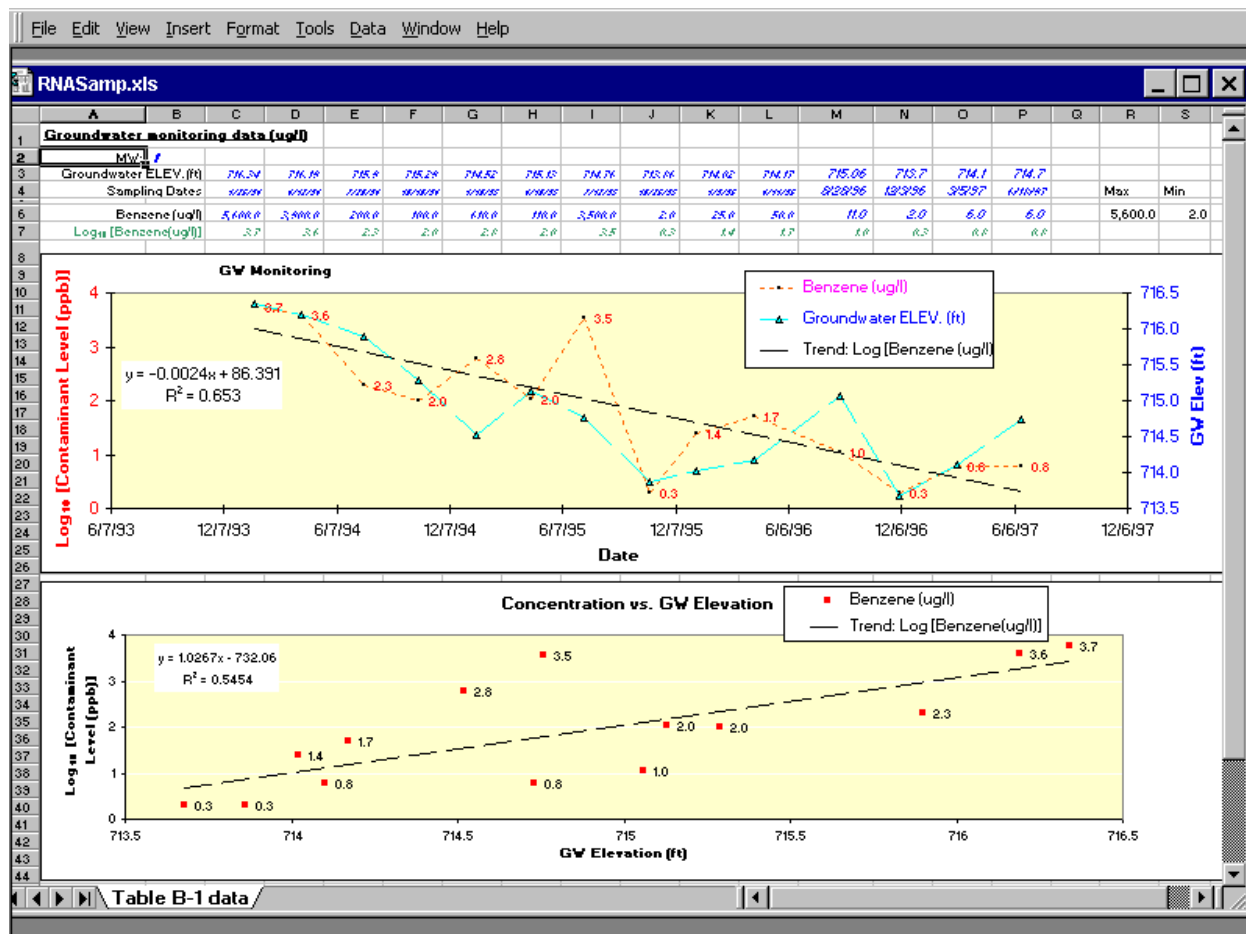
File Edit View Insert Format Tools Data Window Help

RNASamp.xls

| | A | B | C | D | E | F | G | H | I | J | K | L | M | N | O | P | Q | R | S |
|---|---|---|---|---|---|---|---|---|---|---|---|---|---|---|---|---|---|---|---|
| 1 | Groundwater monitoring data (ug/l) | | | | | | | | | | | | | | | | | | |
| 2 | MW-1 | | | | | | | | | | | | | | | | | | |
| 3 | Groundwater ELEV. (ft) | | 716.34 | 716.19 | 715.9 | 715.28 | 714.52 | 715.13 | 714.76 | 713.86 | 714.02 | 714.17 | 715.06 | 713.7 | 714.1 | 714.7 | | | |
| 4 | Sampling Dates | | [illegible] | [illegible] | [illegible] | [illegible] | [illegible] | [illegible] | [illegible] | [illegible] | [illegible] | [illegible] | 8/28/96 | 12/3/96 | 3/5/97 | 6/18/97 | | Max | Min |
| 6 | Benzene (ug/l) | | 5,600.0 | 3,900.0 | 200.0 | 100.0 | 630.0 | 110.0 | 3,500.0 | 2.0 | 25.0 | 50.0 | 11.0 | 2.0 | 6.0 | 6.0 | | 5,600.0 | 2.0 |
| 7 | Log10 [Benzene(ug/l)] | | 3.7 | 3.6 | 2.3 | 2.0 | 2.8 | 2.0 | 3.5 | 0.3 | 1.4 | 1.7 | 1.0 | 0.3 | 0.8 | 0.8 | | | |

GW Monitoring
Benzene (ug/l)
Groundwater ELEV. (ft)
Trend: Log [Benzene (ug/l)]
y = -0.0024x + 86.391
$R^2$ = 0.653
Log10 [Contaminant Level (ppb)]
GW Elev (ft)
4 3 2 1 0
716.5 716.0 715.5 715.0 714.5 714.0 713.5
3.7 3.6 2.3 2.0 2.8 2.0 3.5 0.3 1.4 1.7 1.0 0.3 0.8 0.8
6/7/93 12/7/93 6/7/94 12/7/94 6/7/95 12/7/95 6/6/96 12/6/96 6/6/97 12/6/97
Date

Concentration vs. GW Elevation
Benzene (ug/l)
Trend: Log [Benzene(ug/l)]
y = 1.0267x - 732.06
$R^2$ = 0.5454
Log10 [Contaminant Level (ppb)]
4 3 2 1 0
0.3 0.3 1.4 0.8 1.7 2.8 0.8 3.5 1.0 2.0 2.0 2.3 3.6 3.7
713.5 714 714.5 715 715.5 716 716.5
GW Elevation (ft)

Table B-1 data